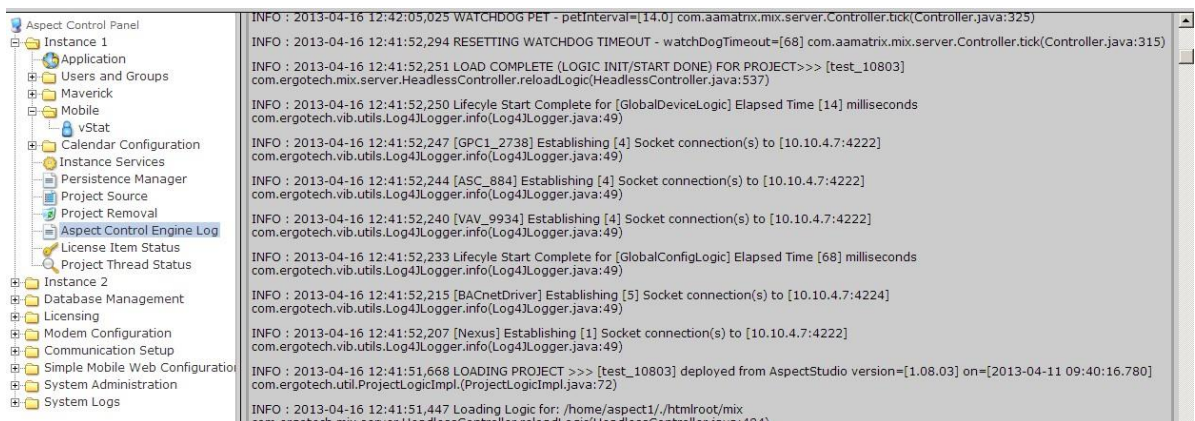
Aspect Control Panel
Instance 1
Application
Users and Groups
Maverick
Mobile
vStat
Calendar Configuration
Instance Services
Persistence Manager
Project Source
Project Removal
Aspect Control Engine Log
License Item Status
Project Thread Status
Instance 2
Database Management
Licensing
Modem Configuration
Communication Setup
Simple Mobile Web Configuratio
System Administration
System Logs

INFO : 2013-04-16 12:42:05,025 WATCHDOG PET - petInterval=[14.0] com.aamatrix.mix.server.Controller.tick(Controller.java:325)

INFO : 2013-04-16 12:41:52,294 RESETTING WATCHDOG TIMEOUT - watchDogTimeout=[68] com.aamatrix.mix.server.Controller.tick(Controller.java:315)

INFO : 2013-04-16 12:41:52,251 LOAD COMPLETE (LOGIC INIT/START DONE) FOR PROJECT>>> [test_10803] com.ergotech.mix.server.HeadlessController.reloadLogic(HeadlessController.java:537)

INFO : 2013-04-16 12:41:52,250 Lifecyle Start Complete for [GlobalDeviceLogic] Elapsed Time [14] milliseconds com.ergotech.vib.utils.Log4JLogger.info(Log4JLogger.java:49)

INFO : 2013-04-16 12:41:52,247 [GPC1_2738] Establishing [4] Socket connection(s) to [10.10.4.7:4222] com.ergotech.vib.utils.Log4JLogger.info(Log4JLogger.java:49)

INFO : 2013-04-16 12:41:52,244 [ASC_884] Establishing [4] Socket connection(s) to [10.10.4.7:4222] com.ergotech.vib.utils.Log4JLogger.info(Log4JLogger.java:49)

INFO : 2013-04-16 12:41:52,240 [VAV_9934] Establishing [4] Socket connection(s) to [10.10.4.7:4222] com.ergotech.vib.utils.Log4JLogger.info(Log4JLogger.java:49)

INFO : 2013-04-16 12:41:52,233 Lifecyle Start Complete for [GlobalConfigLogic] Elapsed Time [68] milliseconds com.ergotech.vib.utils.Log4JLogger.info(Log4JLogger.java:49)

INFO : 2013-04-16 12:41:52,215 [BACnetDriver] Establishing [5] Socket connection(s) to [10.10.4.7:4224] com.ergotech.vib.utils.Log4JLogger.info(Log4JLogger.java:49)

INFO : 2013-04-16 12:41:52,207 [Nexus] Establishing [1] Socket connection(s) to [10.10.4.7:4222] com.ergotech.vib.utils.Log4JLogger.info(Log4JLogger.java:49)

INFO : 2013-04-16 12:41:51,668 LOADING PROJECT >>> [test_10803] deployed from AspectStudio version=[1.08.03] on=[2013-04-11 09:40:16.780] com.ergotech.util.ProjectLogicImpl.(ProjectLogicImpl.java:72)

INFO : 2013-04-16 12:41:51,447 Loading Logic for: /home/aspect1/./htmlroot/mix
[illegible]